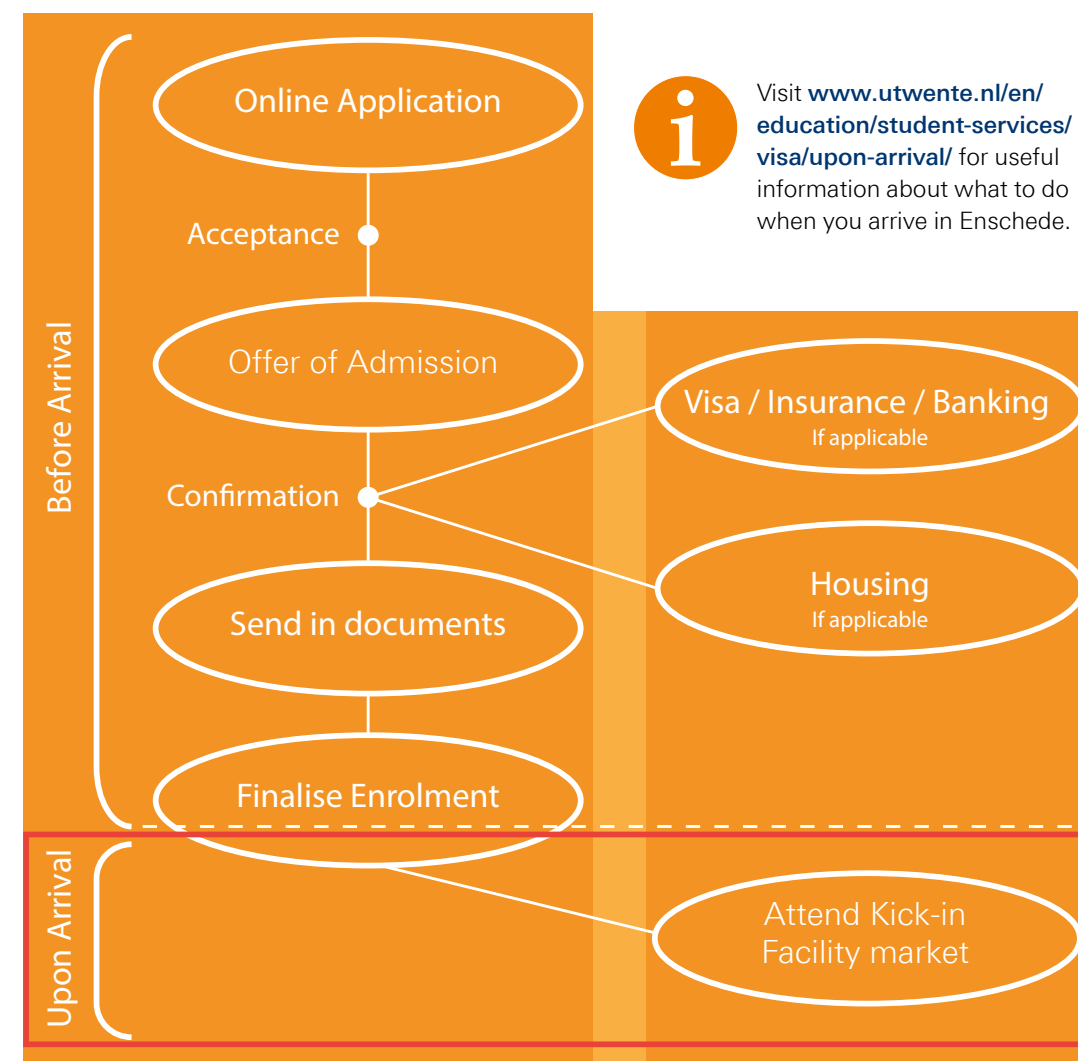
Before Arrival

Online Application

Acceptance

Offer of Admission

Confirmation

Send in documents

Finalise Enrolment

Visit **www.utwente.nl/en/education/student-services/visa/upon-arrival/** for useful information about what to do when you arrive in Enschede.

Visa / Insurance / Banking
If applicable

Housing
If applicable

Upon Arrival

Attend Kick-in Facility market